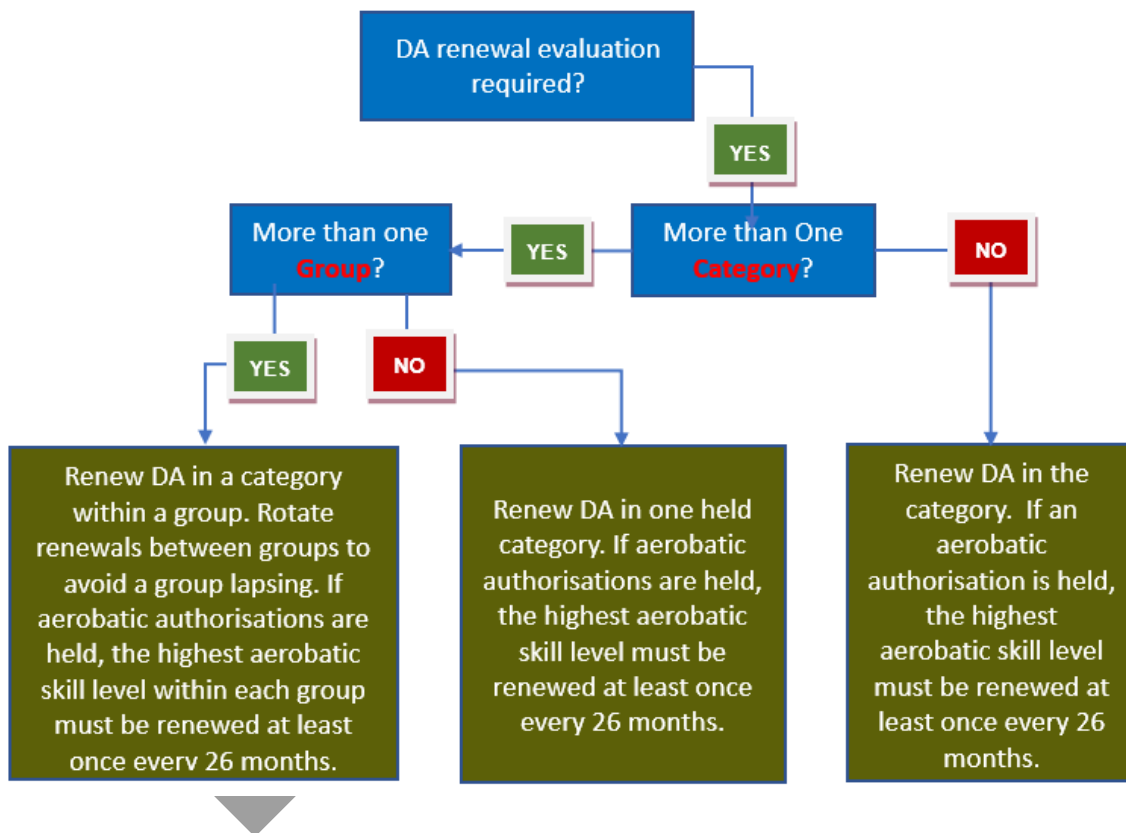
DA renewal evaluation required?

YES

More than One Category?

YES

More than one Group?

NO

YES

NO

Renew DA in a category within a group. Rotate renewals between groups to avoid a group lapsing. If aerobatic authorisations are held, the highest aerobatic skill level within each group must be renewed at least once every 26 months.

Renew DA in one held category. If aerobatic authorisations are held, the highest aerobatic skill level must be renewed at least once every 26 months.

Renew DA in the category. If an aerobatic authorisation is held, the highest aerobatic skill level must be renewed at least once every 26 months.